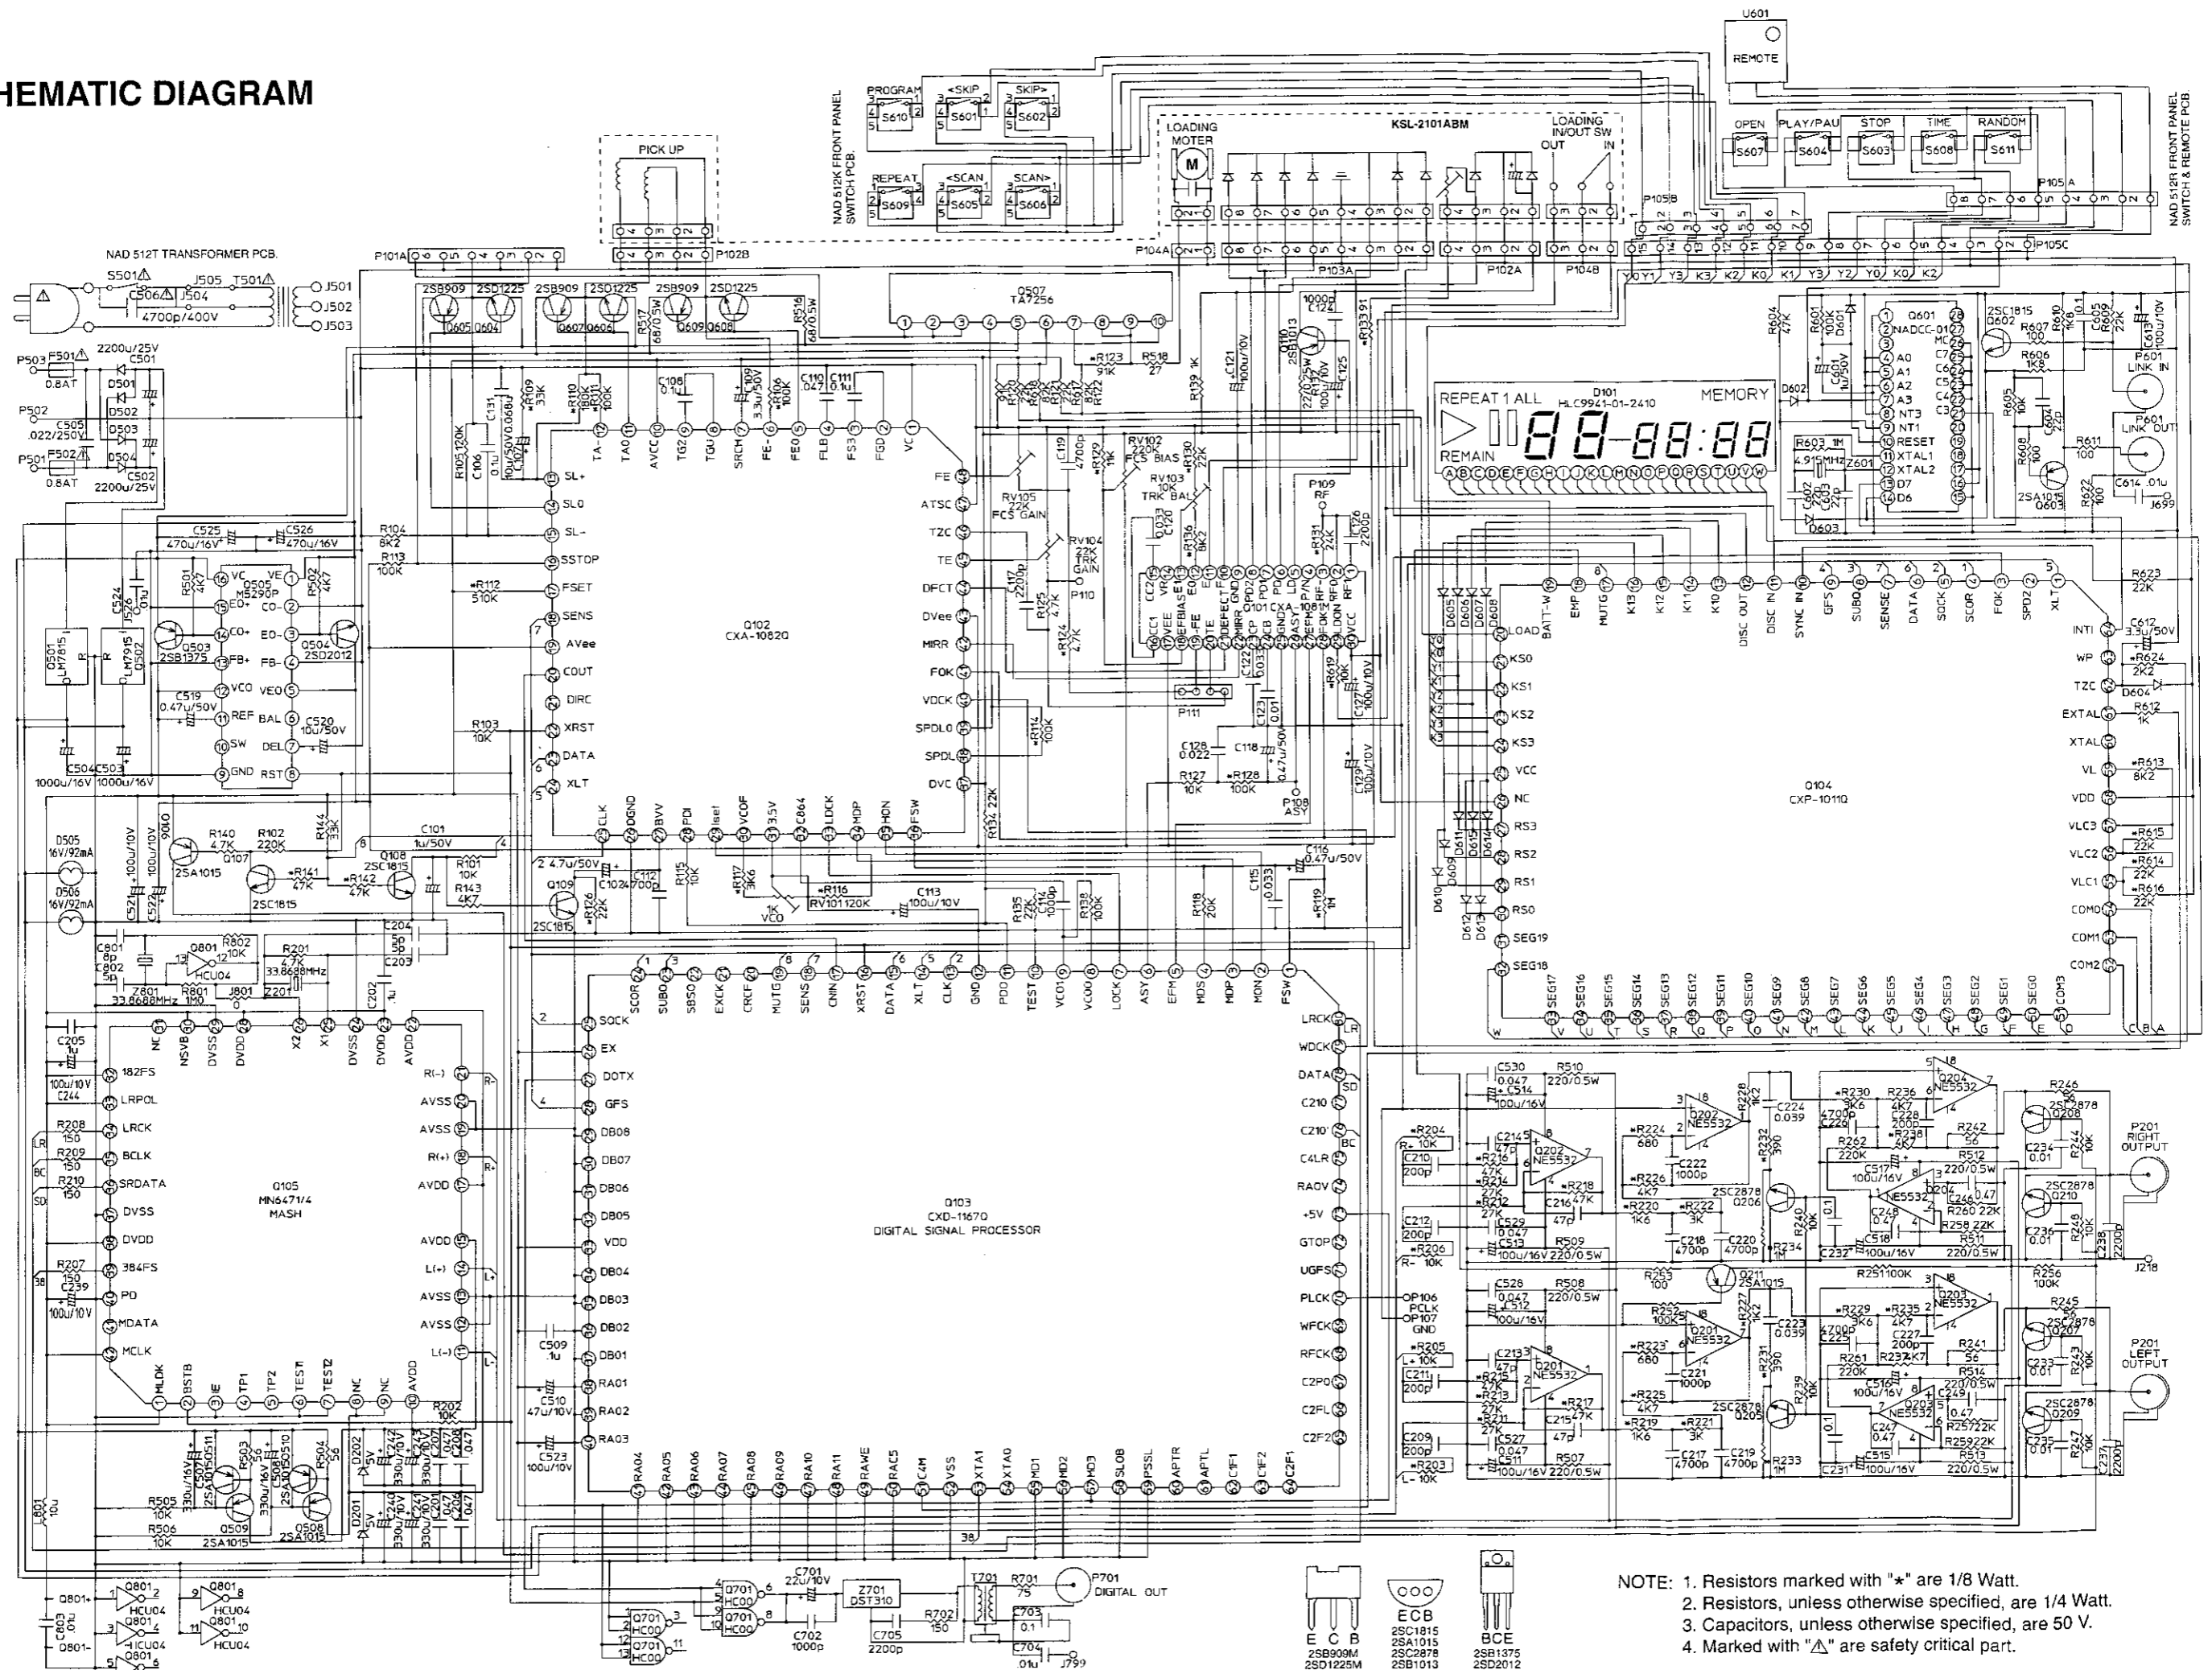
HEMATIC DIAGRAM

U601
REMOTE

NAD 512K FRONT PANEL SWITCH PCB.

PROGRAM S610
<SKIP S601
SKIP> S602
REPEAT S609
<SCAN S605
SCAN> S606

PICK UP

LOADING MOTER
KSL-2101ABM
LOADING IN/OUT SW
OUT IN

OPEN S607
PLAY/PAU S604
STOP S603
TIME S608
RANDOM S611

NAD 512R FRONT PANEL SWITCH & REMOTE PCB.

P105B
P105A
P105C
P101A
P102B
P104A
P103A
P102A
P104B

NAD 512T TRANSFORMER PCB.
S501
J505 T501
C506 J504
4700p/400V
J501
J502
J503

P503 F501 0.8AT
2200u/25V C501
D501
D502
P502
C505 .022/250V
D503
P501 F502 0.8AT
D504
C502 2200u/25V

2SB909 2SD1225 Q605 Q604
2SB909 2SD1225 Q607 Q606
R517 68/0.5W
2SB909 2SD1225 Q609 Q608
R516 68/0.5W

Q507 TA7256

Q102
CXA-1082Q

Q110 2SB1013
C124 1000p

D101
REPEAT 1 ALL
HLC9941-01-2410
MEMORY
REMAIN

Q601 NADCC-01
RESET
XTAL1
XTAL2
2SC1815 Q602
2SA1015 Q603
P601 LINK IN
P601 LINK OUT
Z601
R603 1M
4.915MHz

Q101 CXA-1081
P109 RF
P110
P111
P108 ASY

Q104
CXP-1011Q

Q505 M5290P
Q503 2SB1375
Q504 2SD2012
Q501 LM7815
Q502 LM7915

C525 470u/16V
C526 470u/16V
C504 1000u/16V
C503 1000u/16V

D505 16V/92mA
D506 16V/92mA
Q107 2SA1015
2SC1815
Q108 2SC1815
Q109 2SC1815

Q801 HCU04
33.8688MHz
Z801
Z201

Q105
MN6471/4
MASH

Q103
CXD-1167Q
DIGITAL SIGNAL PROCESSOR

Q202 NE5532
Q204 NE5532
Q206 2SC2878
Q208 2SC2878
Q210 2SC2878
Q201 NE5532
Q203 NE5532
Q205 2SC2878
Q207 2SC2878
Q209 2SC2878
Q211 2SA1015

P201 RIGHT OUTPUT
P201 LEFT OUTPUT
J218

OP106 PCLK
OP107 GND

Q509 2SA1015
Q508 2SA1015
2SC1815 2SA1015
D201 5V
D202 5V

Q701 HC00
C701 22u/10V
Z701 DST310
T701
R701 75
P701 DIGITAL OUT
C702 1000p
C705 2200p
R702 150
C703 0.1
C704 .01u
J799

E C B
2SB909M
2SD1225M

ECB
2SC1815
2SA1015
2SC2878
2SB1013

BCE
2SB1375
2SD2012

NOTE: 1. Resistors marked with "*" are 1/8 Watt.
2. Resistors, unless otherwise specified, are 1/4 Watt.
3. Capacitors, unless otherwise specified, are 50 V.
4. Marked with "⚠" are safety critical part.